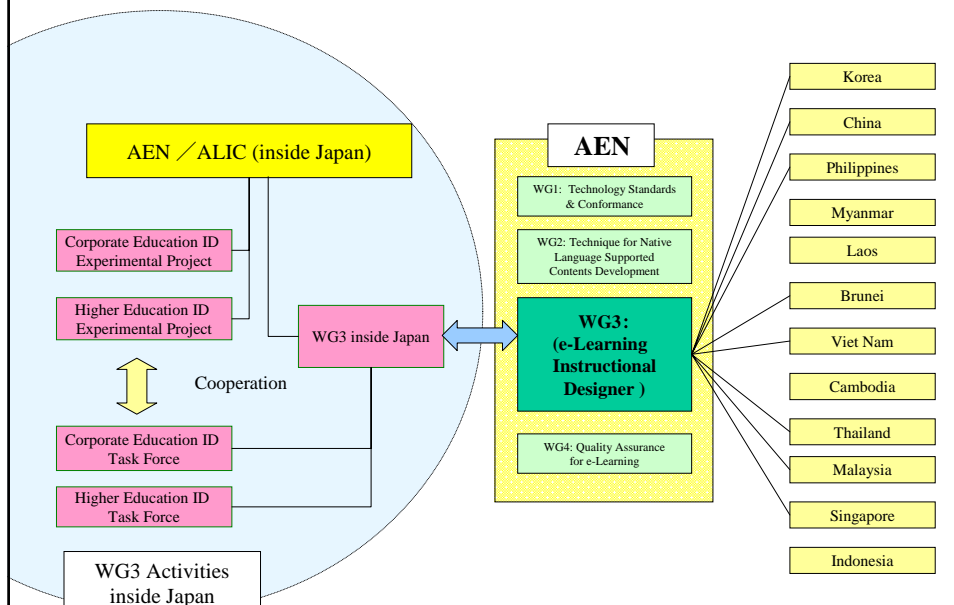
AEN／ALIC (inside Japan)

Corporate Education ID Experimental Project

Higher Education ID Experimental Project

Cooperation

Corporate Education ID Task Force

Higher Education ID Task Force

WG3 inside Japan

WG3 Activities inside Japan

AEN

WG1: Technology Standards & Conformance

WG2: Technique for Native Language Supported Contents Development

WG3: (e-Learning Instructional Designer )

WG4: Quality Assurance for e-Learning

Korea

China

Philippines

Myanmar

Laos

Brunei

Viet Nam

Cambodia

Thailand

Malaysia

Singapore

Indonesia